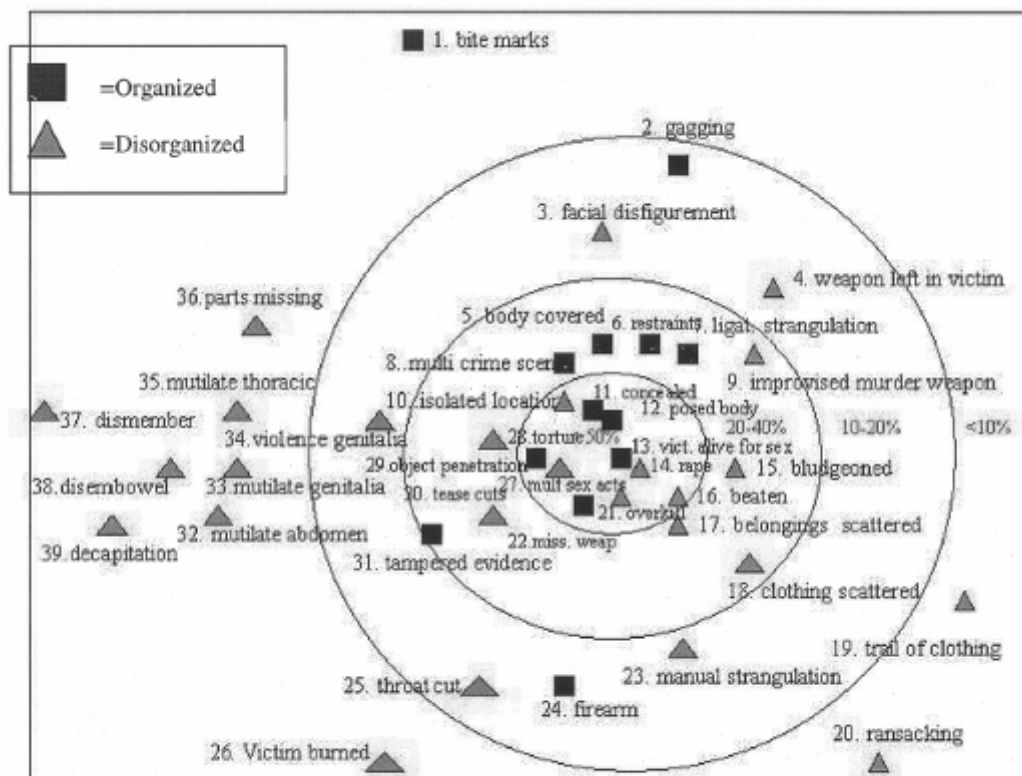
=Organized
=Disorganized

1. bite marks
2. gagging
3. facial disfigurement
4. weapon left in victim
5. body covered
6. restraints
7. ligat. strangulation
8. multi crime scen
9. improvised murder weapon
10. isolated location
11. concealed
12. posed body
13. vict. alive for sex
14. rape
15. bludgeoned
16. beaten
17. belongings scattered
18. clothing scattered
19. trail of clothing
20. ransacking
21. overkill
22. miss. weap
23. manual strangulation
24. firearm
25. throat cut
26. Victim burned
27. mult sex acts
28. torture
29. object penetration
30. tease cuts
31. tampered evidence
32. mutilate abdomen
33. mutilate genitalia
34. violence genitalia
35. mutilate thoracic
36. parts missing
37. dismember
38. disembowel
39. decapitation

50%
20-40%
10-20%
<10%